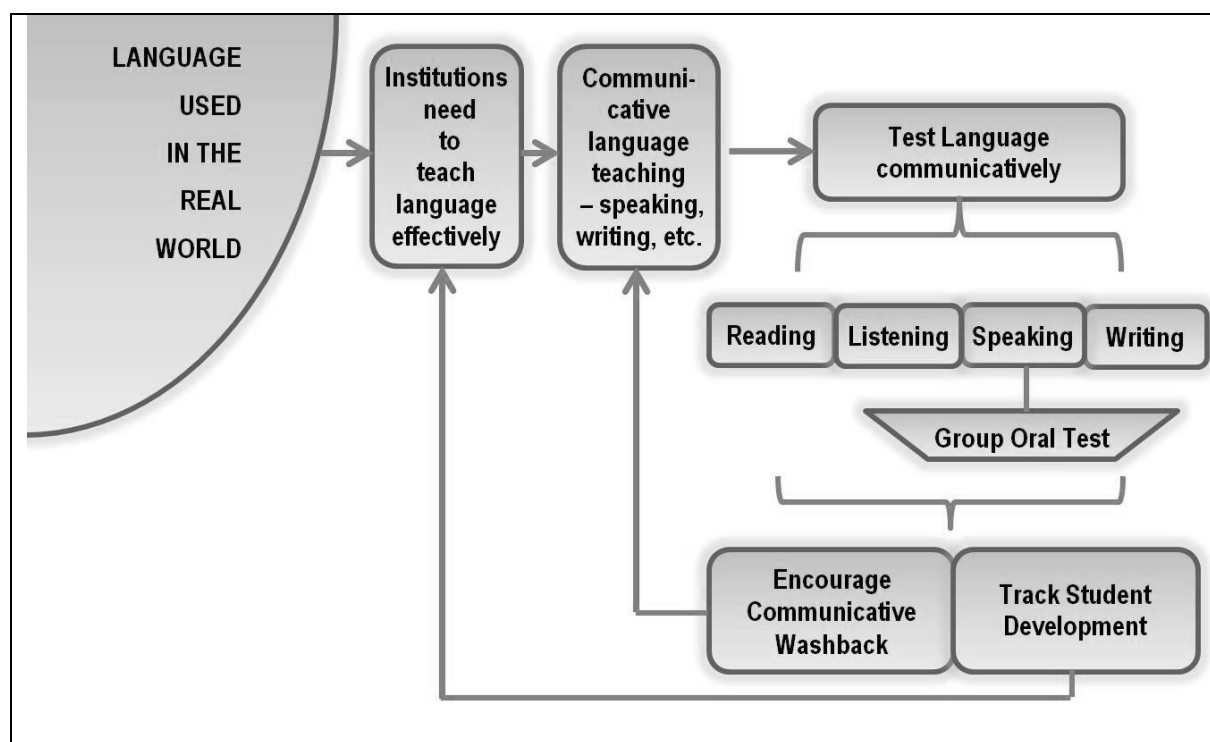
LANGUAGE USED IN THE REAL WORLD

Institutions need to teach language effectively

Communicative language teaching – speaking, writing, etc.

Test Language communicatively

Reading

Listening

Speaking

Writing

Group Oral Test

Encourage Communicative Washback

Track Student Development